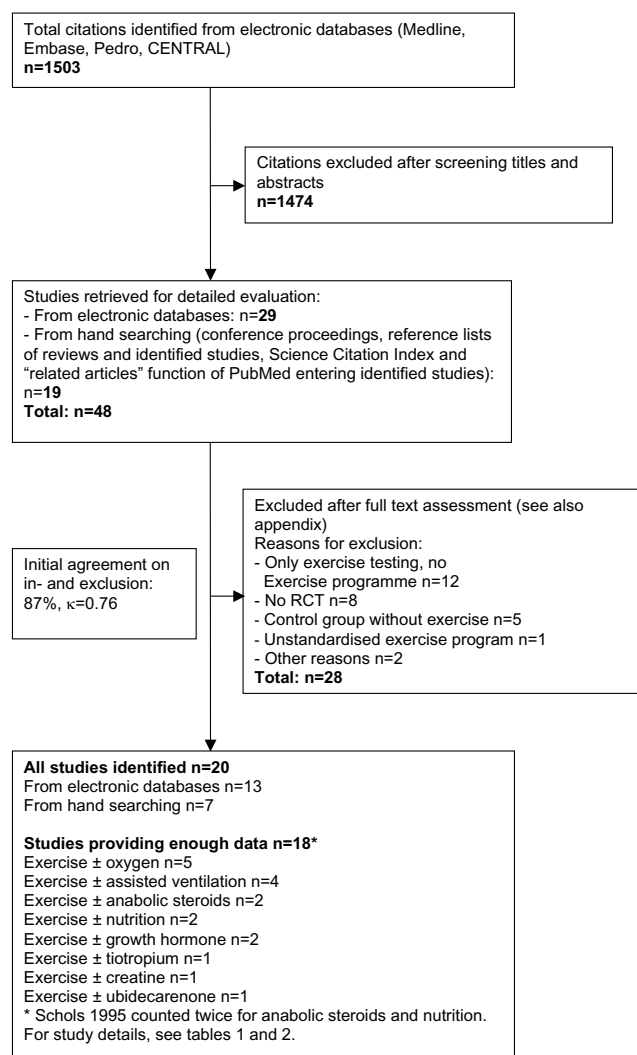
Total citations identified from electronic databases (Medline, Embase, Pedro, CENTRAL)
n=1503

Citations excluded after screening titles and abstracts
n=1474

Studies retrieved for detailed evaluation:
- From electronic databases: n=29
- From hand searching (conference proceedings, reference lists of reviews and identified studies, Science Citation Index and "related articles" function of PubMed entering identified studies): n=19
Total: n=48

Initial agreement on in- and exclusion: 87%, κ=0.76

Excluded after full text assessment (see also appendix)
Reasons for exclusion:
- Only exercise testing, no Exercise programme n=12
- No RCT n=8
- Control group without exercise n=5
- Unstandardised exercise program n=1
- Other reasons n=2
Total: n=28

All studies identified n=20
From electronic databases n=13
From hand searching n=7

Studies providing enough data n=18*
Exercise ± oxygen n=5
Exercise ± assisted ventilation n=4
Exercise ± anabolic steroids n=2
Exercise ± nutrition n=2
Exercise ± growth hormone n=2
Exercise ± tiotropium n=1
Exercise ± creatine n=1
Exercise ± ubidecarenone n=1
* Schols 1995 counted twice for anabolic steroids and nutrition.
For study details, see tables 1 and 2.